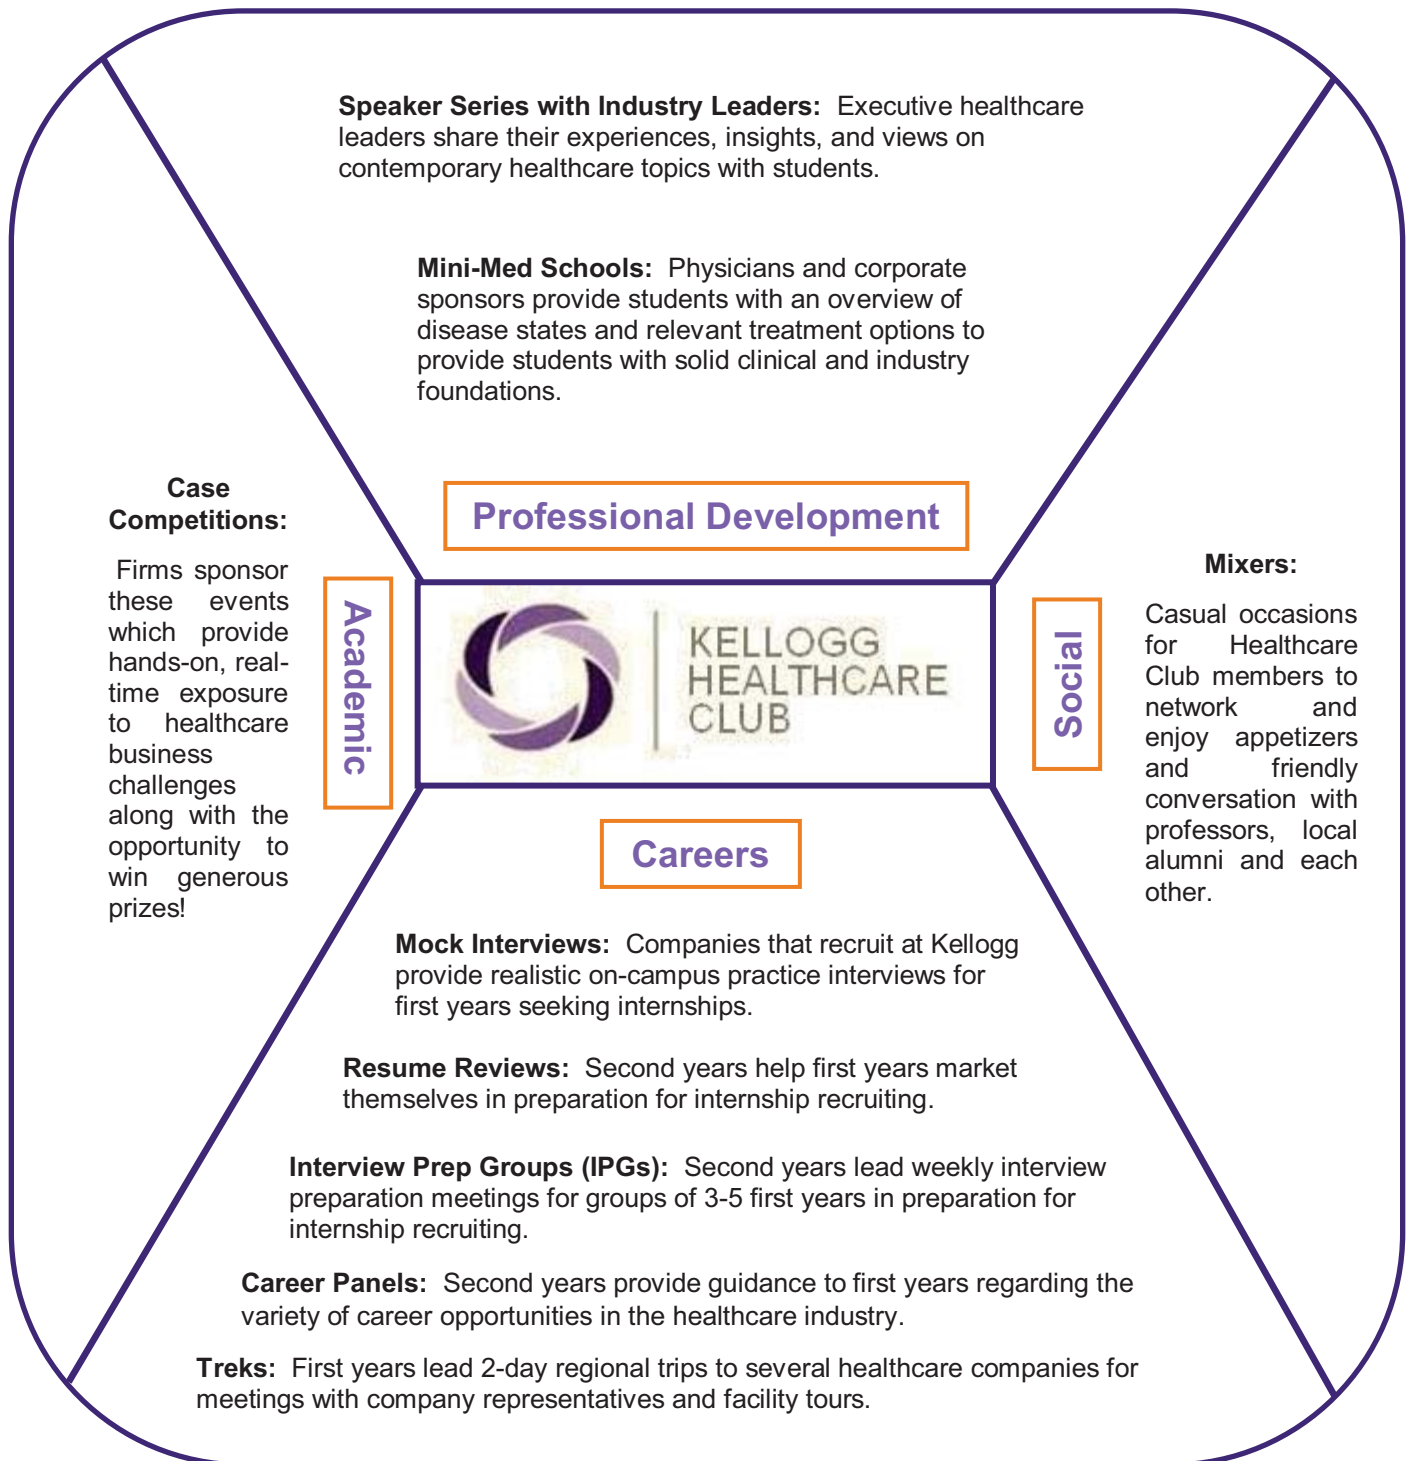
**Speaker Series with Industry Leaders:** Executive healthcare leaders share their experiences, insights, and views on contemporary healthcare topics with students.

**Mini-Med Schools:** Physicians and corporate sponsors provide students with an overview of disease states and relevant treatment options to provide students with solid clinical and industry foundations.

Professional Development

**Case Competitions:**

Firms sponsor these events which provide hands-on, real-time exposure to healthcare business challenges along with the opportunity to win generous prizes!

Academic

KELLOGG HEALTHCARE CLUB

Social

**Mixers:**

Casual occasions for Healthcare Club members to network and enjoy appetizers and friendly conversation with professors, local alumni and each other.

Careers

**Mock Interviews:** Companies that recruit at Kellogg provide realistic on-campus practice interviews for first years seeking internships.

**Resume Reviews:** Second years help first years market themselves in preparation for internship recruiting.

**Interview Prep Groups (IPGs):** Second years lead weekly interview preparation meetings for groups of 3-5 first years in preparation for internship recruiting.

**Career Panels:** Second years provide guidance to first years regarding the variety of career opportunities in the healthcare industry.

**Treks:** First years lead 2-day regional trips to several healthcare companies for meetings with company representatives and facility tours.